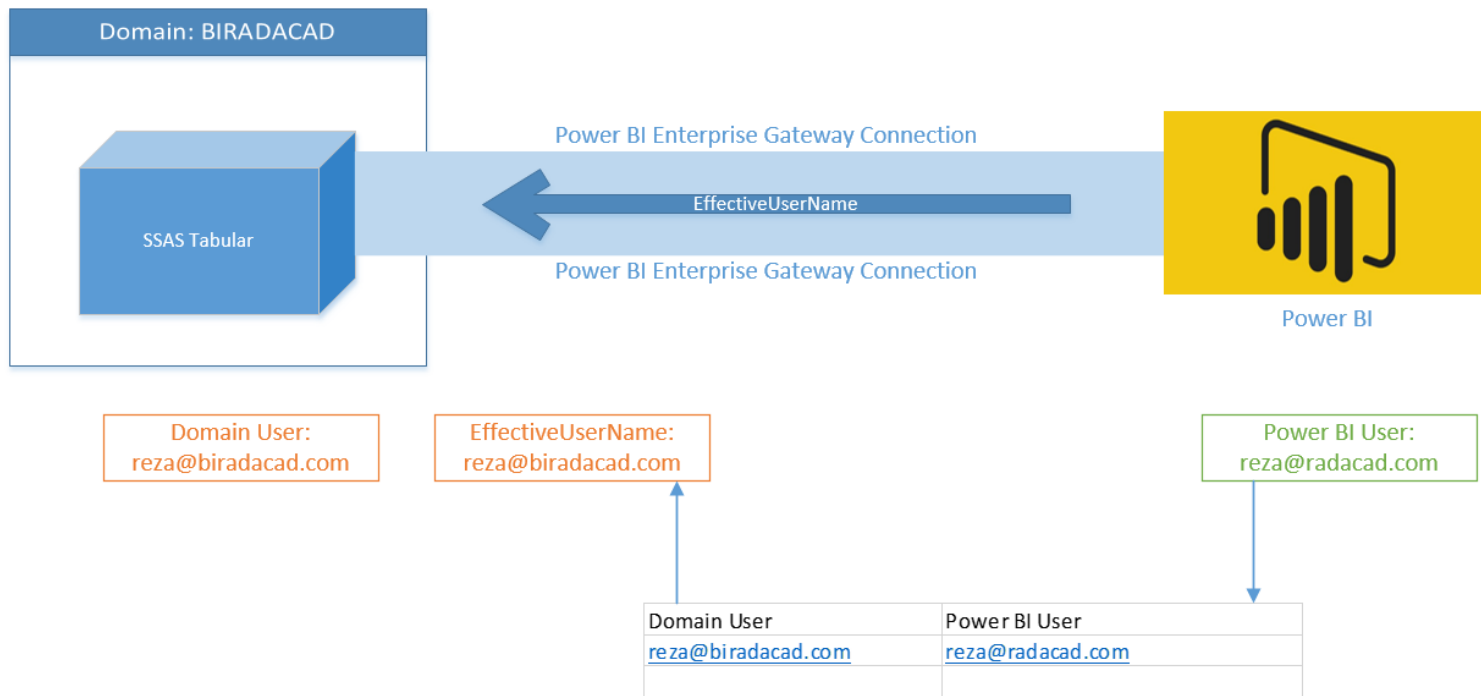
Domain: BIRADACAD

SSAS Tabular

Power BI Enterprise Gateway Connection

EffectiveUserName

Power BI Enterprise Gateway Connection

Power BI

Domain User:
reza@biradacad.com

EffectiveUserName:
reza@biradacad.com

Power BI User:
reza@radacad.com

| Domain User | Power BI User |
|---|---|
| reza@biradacad.com | reza@radacad.com |
| | |